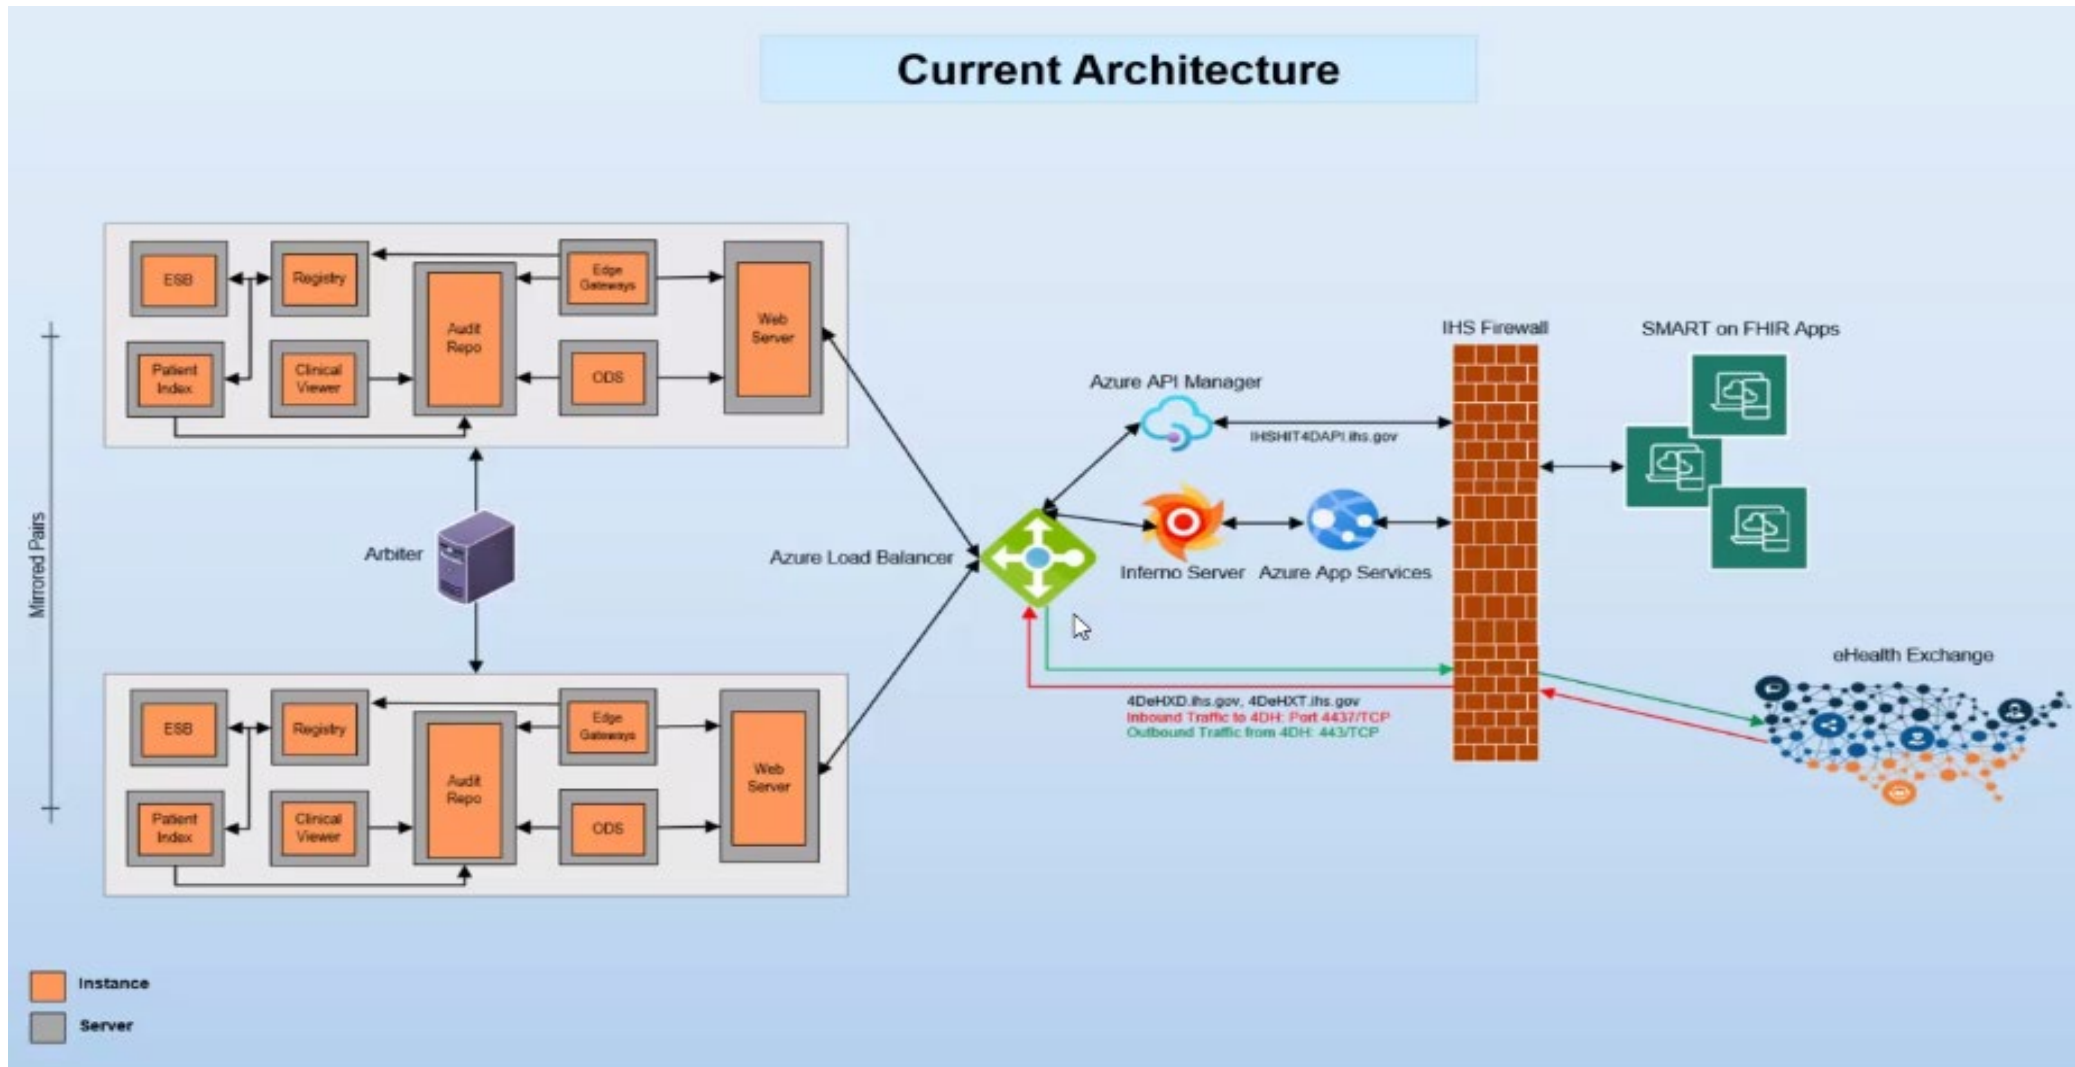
Current Architecture

Mirrored Pairs

ESB

Registry

Edge Gateways

Audit Repo

Web Server

Patient Index

Clinical Viewer

ODS

Arbiter

ESB

Registry

Edge Gateways

Audit Repo

Web Server

Patient Index

Clinical Viewer

ODS

Azure Load Balancer

Azure API Manager

IHSHIT4DAPI.ihs.gov

Inferno Server

Azure App Services

IHS Firewall

SMART on FHIR Apps

4DeHXD.ihs.gov, 4DeHXT.ihs.gov
Inbound Traffic to 4DH: Port 4437/TCP
Outbound Traffic from 4DH: 443/TCP

eHealth Exchange

Instance

Server